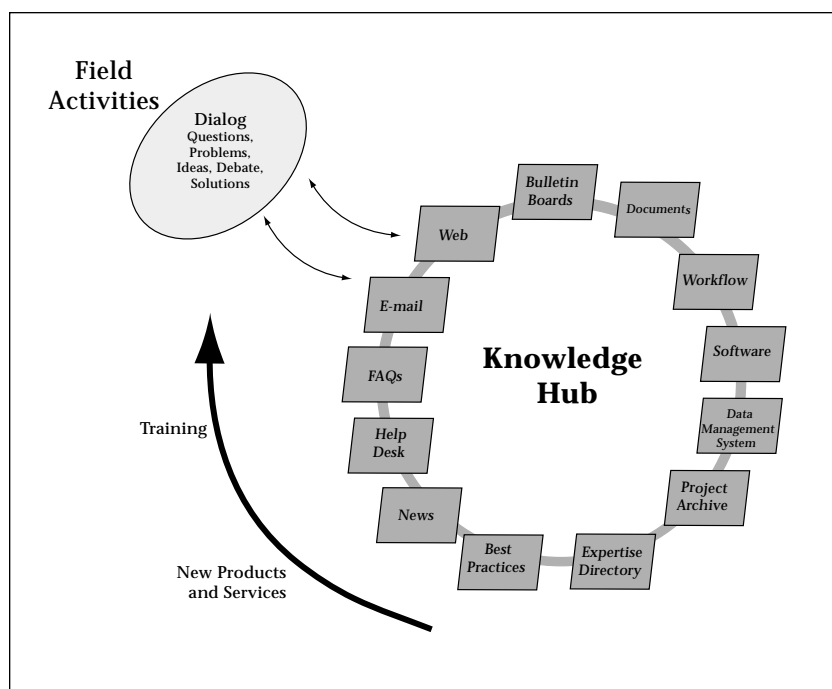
Field Activities

Dialog
Questions, Problems, Ideas, Debate, Solutions

Bulletin Boards

Documents

Web

Workflow

E-mail

Software

Knowledge Hub

FAQs

Data Management System

Training

Help Desk

Project Archive

News

Best Practices

Expertise Directory

New Products and Services